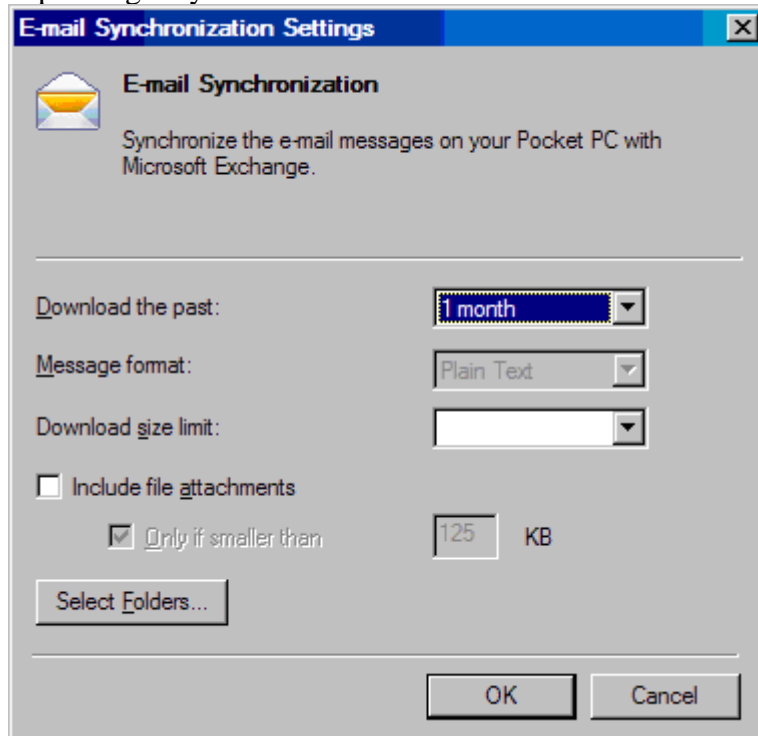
E-mail Synchronization Settings

E-mail Synchronization

Synchronize the e-mail messages on your Pocket PC with Microsoft Exchange.

Download the past: 1 month

Message format: Plain Text

Download size limit:

Include file attachments

Only if smaller than 125 KB

Select Folders...

OK

Cancel